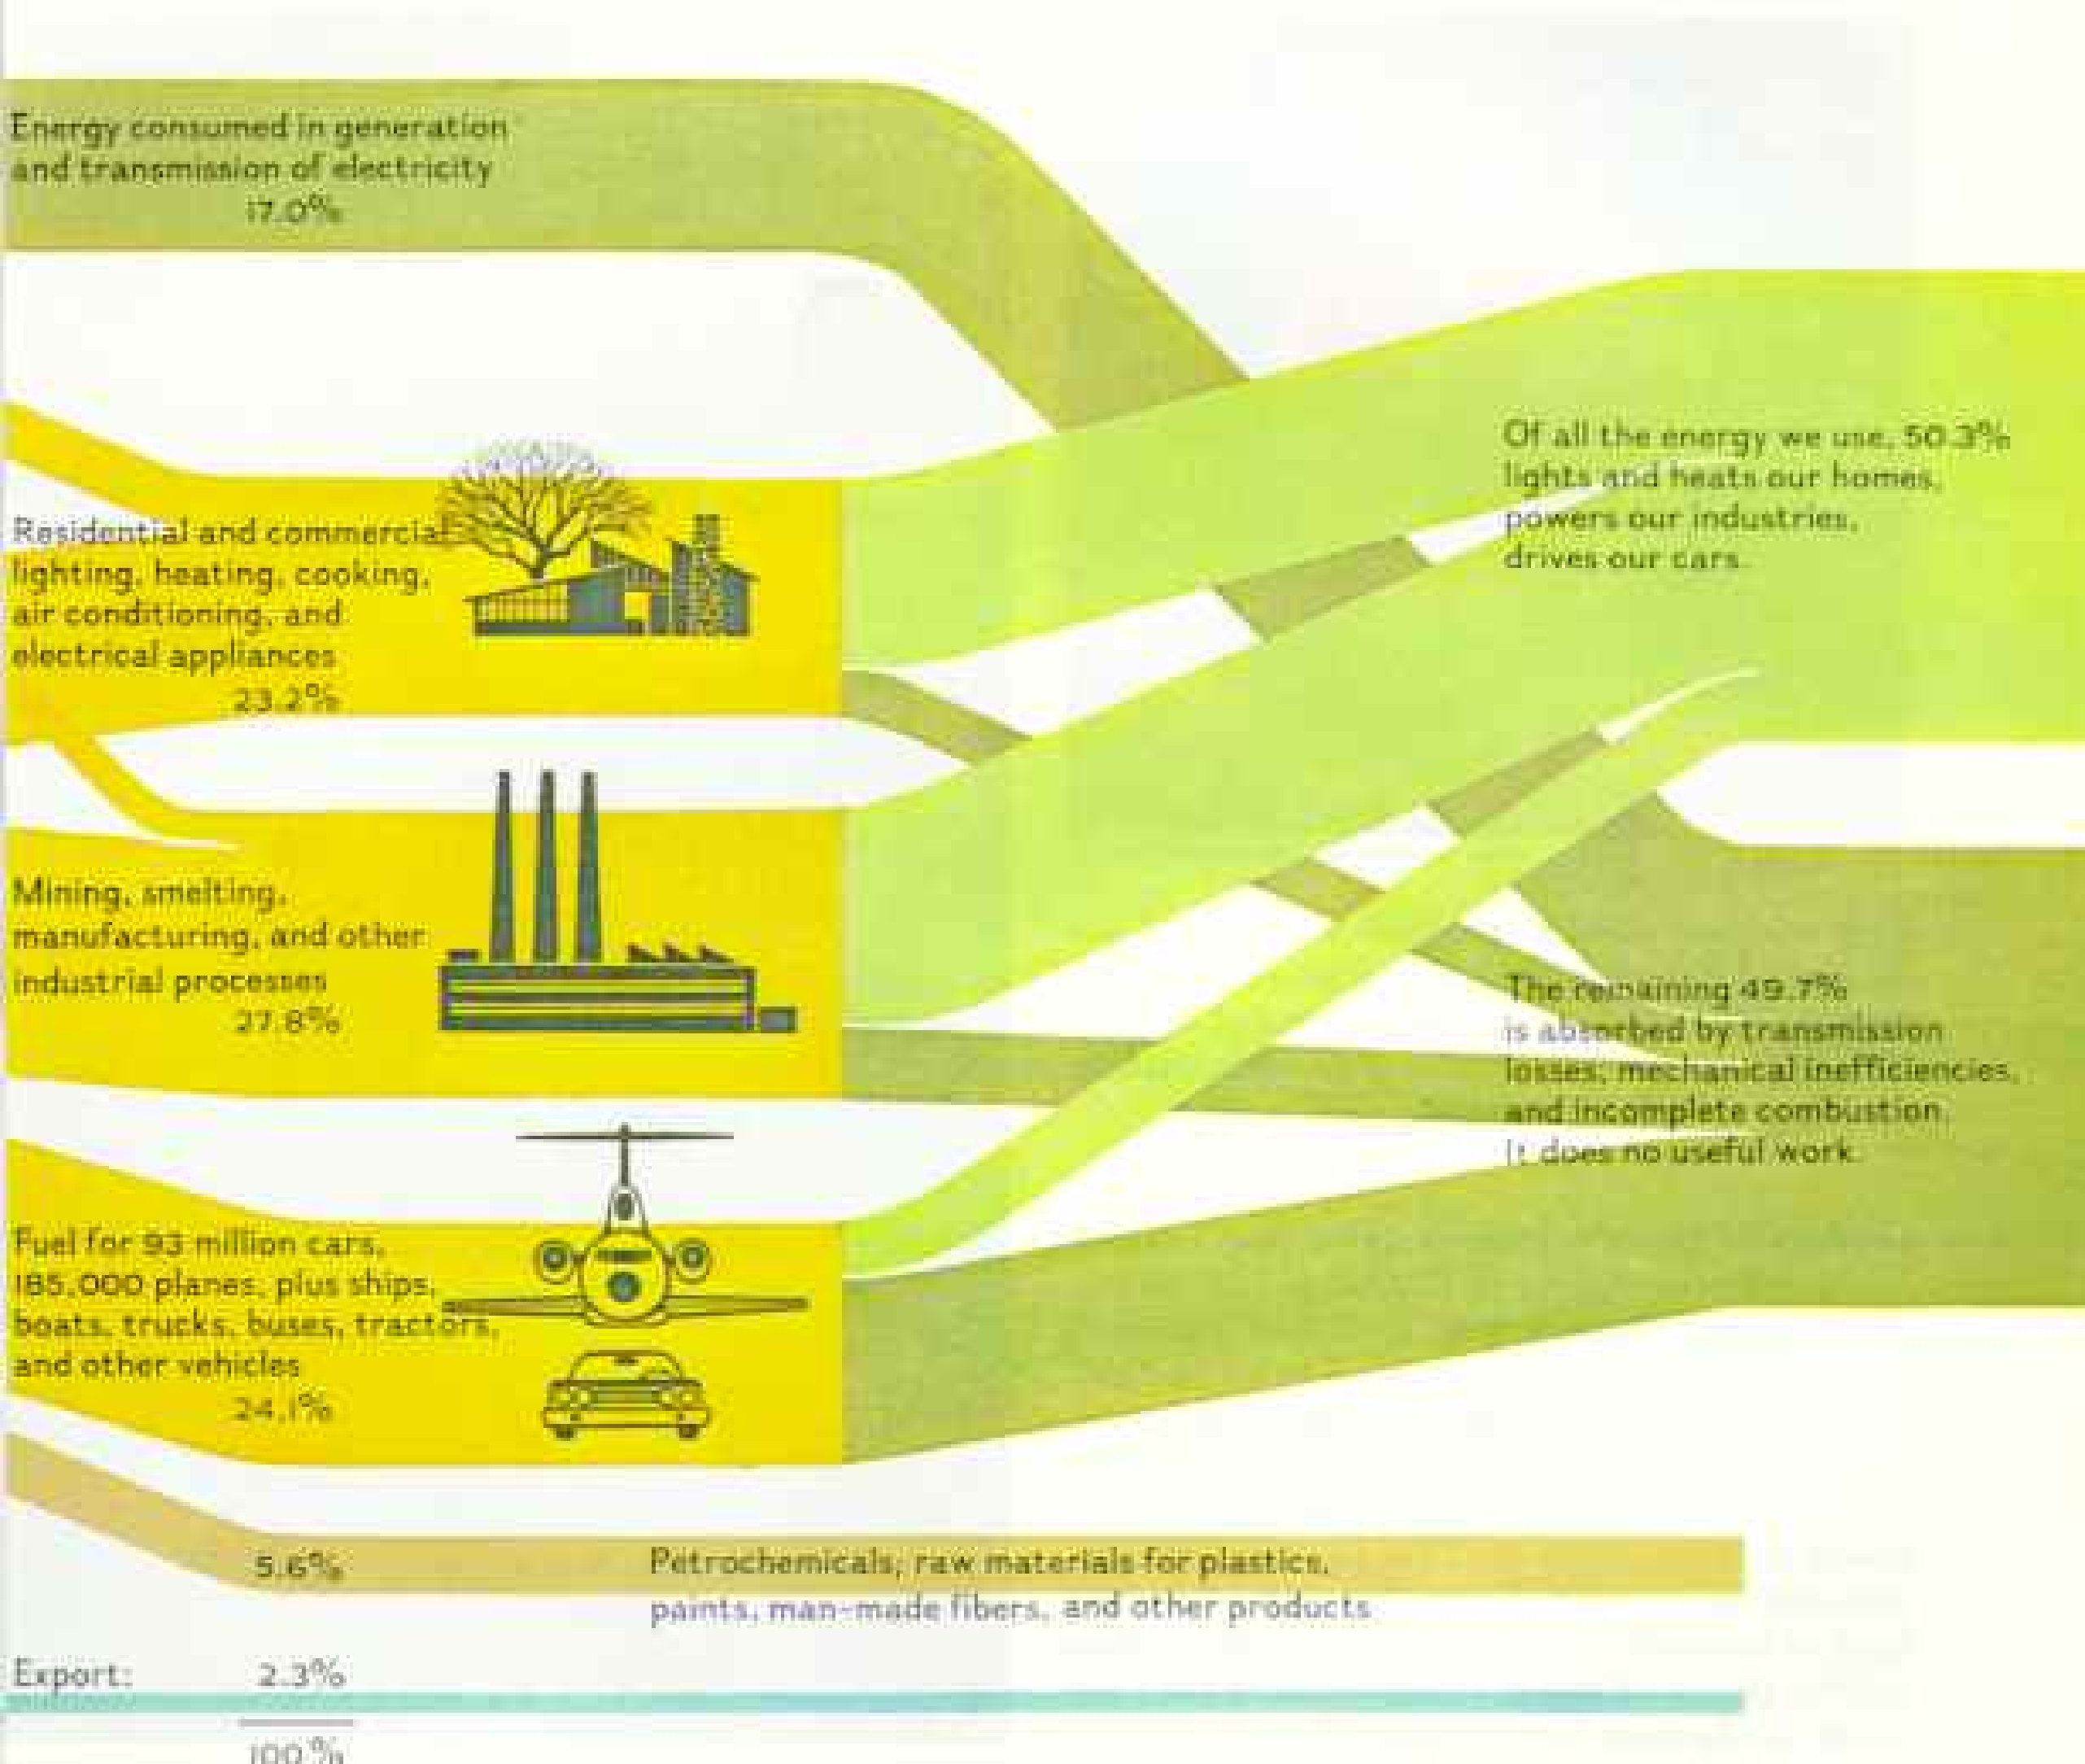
Energy consumed in generation and transmission of electricity
17.0%

Of all the energy we use, 50.3% lights and heats our homes, powers our industries, drives our cars.

Residential and commercial lighting, heating, cooking, air conditioning, and electrical appliances
23.2%

Mining, smelting, manufacturing, and other industrial processes
27.8%

The remaining 49.7% is absorbed by transmission losses, mechanical inefficiencies, and incomplete combustion. It does no useful work.

Fuel for 93 million cars, 185,000 planes, plus ships, boats, trucks, buses, tractors, and other vehicles
24.1%

5.6%

Petrochemicals; raw materials for plastics, paints, man-made fibers, and other products

Export: 2.3%

100%